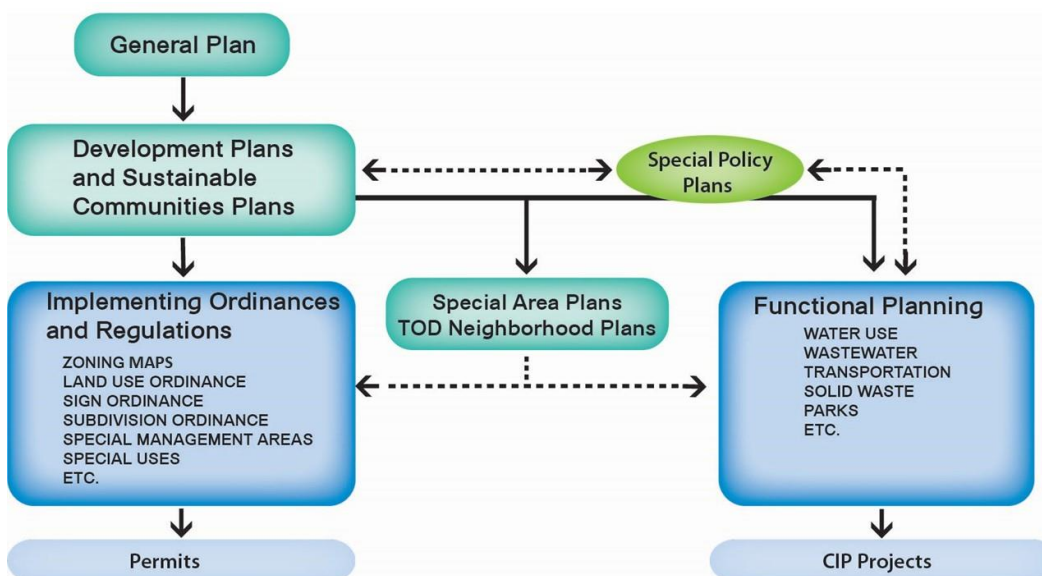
General Plan

Development Plans and Sustainable Communities Plans

Special Policy Plans

Implementing Ordinances and Regulations

ZONING MAPS
LAND USE ORDINANCE
SIGN ORDINANCE
SUBDIVISION ORDINANCE
SPECIAL MANAGEMENT AREAS
SPECIAL USES
ETC.

Special Area Plans
TOD Neighborhood Plans

Functional Planning

WATER USE
WASTEWATER
TRANSPORTATION
SOLID WASTE
PARKS
ETC.

Permits

CIP Projects